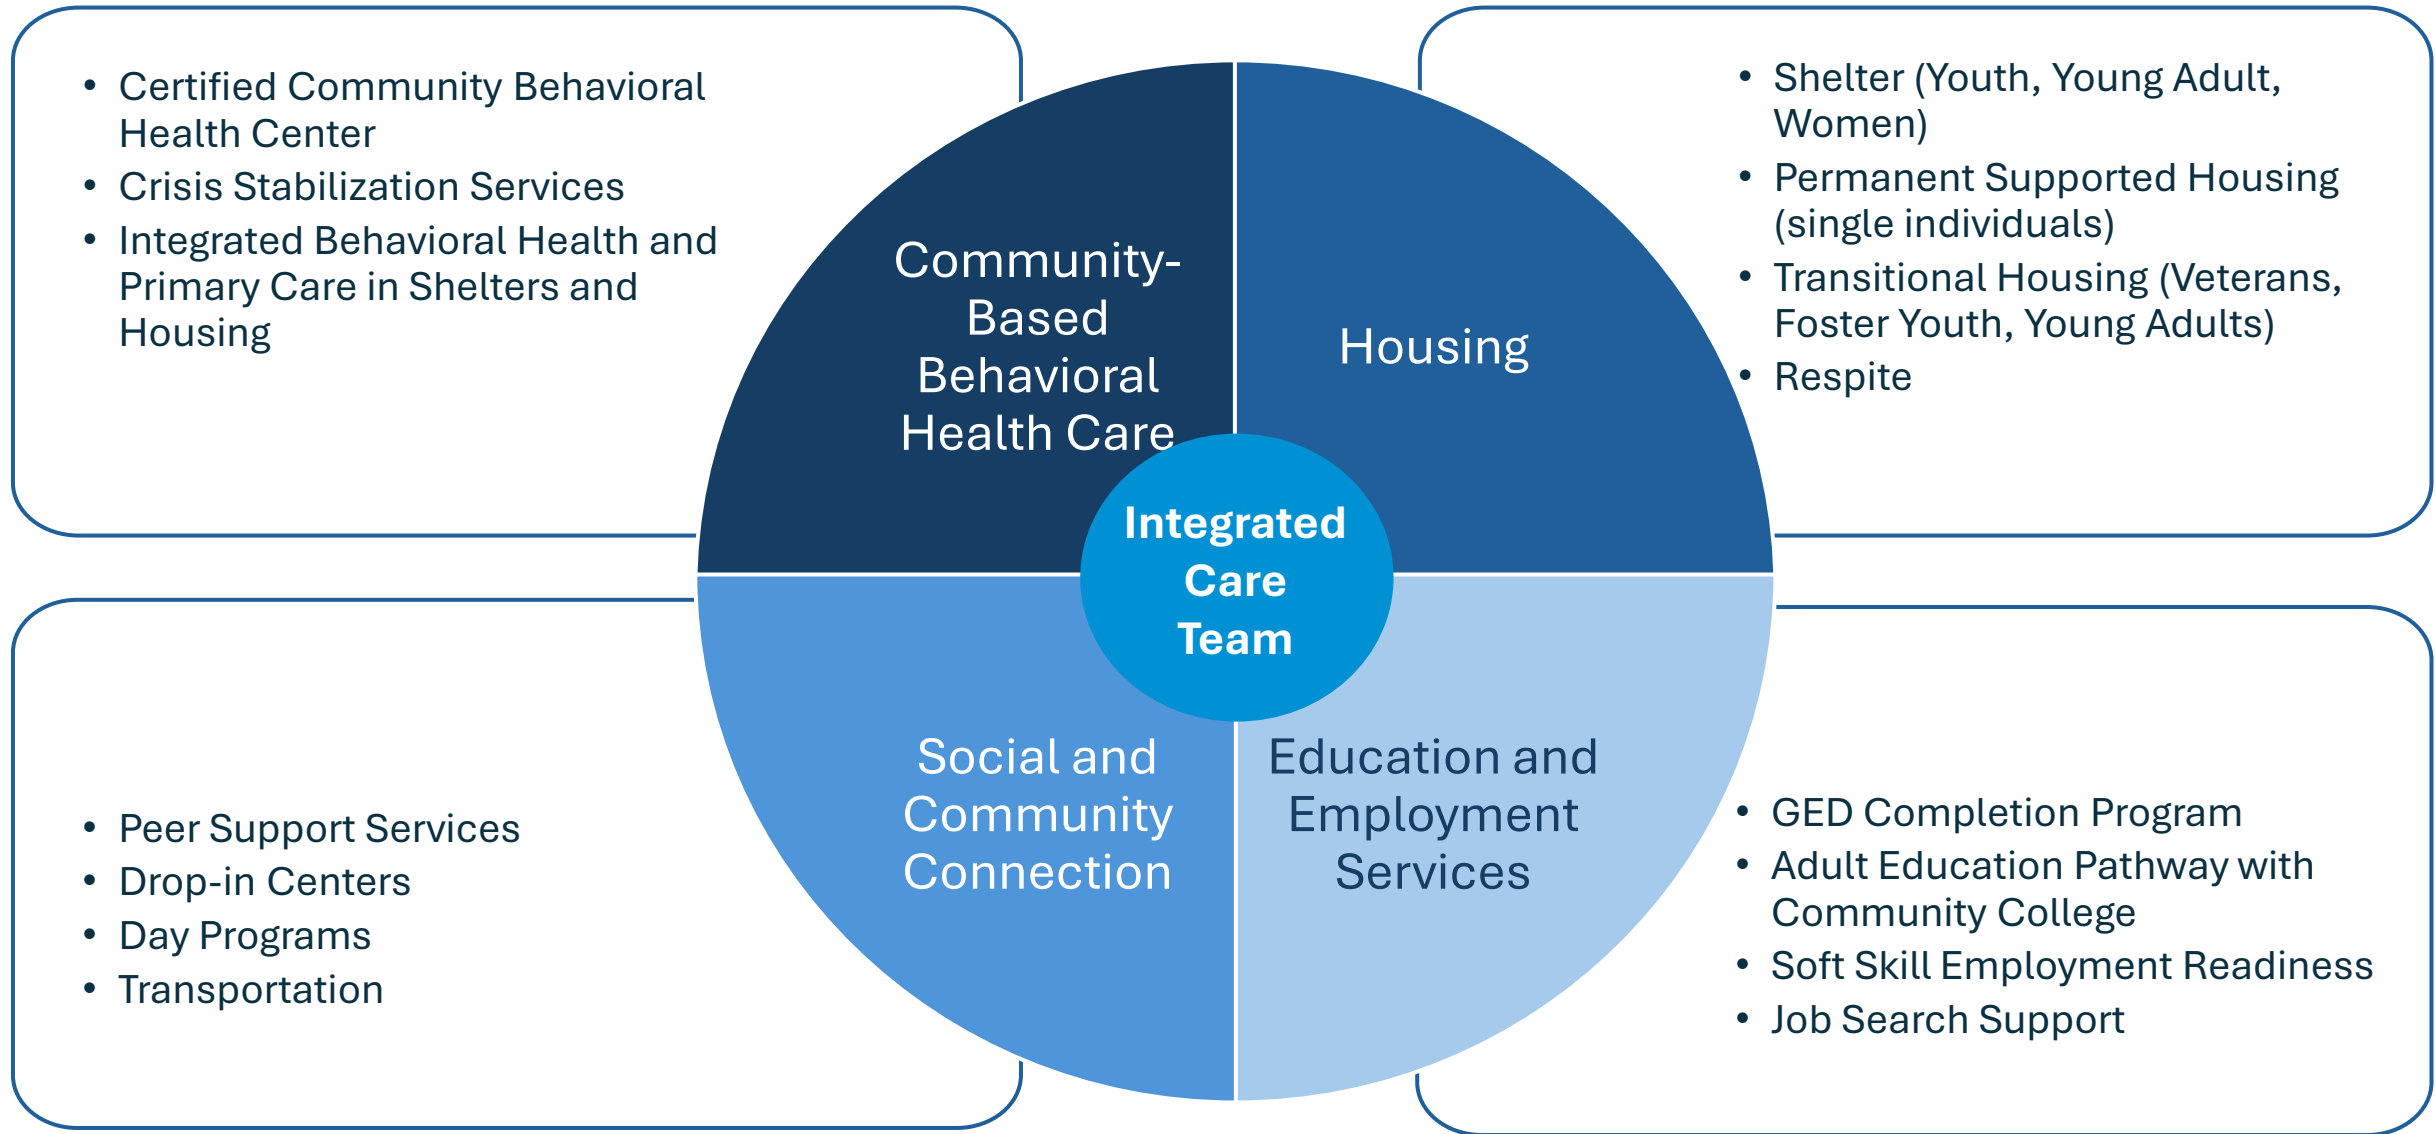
- Certified Community Behavioral Health Center
- Crisis Stabilization Services
- Integrated Behavioral Health and Primary Care in Shelters and Housing

Community-Based Behavioral Health Care

Housing

- Shelter (Youth, Young Adult, Women)
- Permanent Supported Housing (single individuals)
- Transitional Housing (Veterans, Foster Youth, Young Adults)
- Respite

Integrated Care Team

- Peer Support Services
- Drop-in Centers
- Day Programs
- Transportation

Social and Community Connection

Education and Employment Services

- GED Completion Program
- Adult Education Pathway with Community College
- Soft Skill Employment Readiness
- Job Search Support